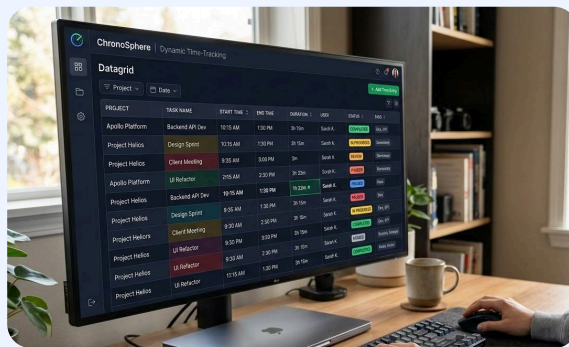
ChronoSphere | Dynamic Time-Tracking

Datagrid

Project | Date

+ Add Time Entry

| PROJECT | TASK NAME | START TIME | END TIME | DURATION | USER | STATUS | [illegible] |
|---|---|---|---|---|---|---|---|
| Apollo Platform | Backend API Dev | 10:15 AM | 1:30 PM | 3h 15m | Sarah K. | COMPLETED | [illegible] |
| Project Helios | Design Sprint | 10:15 AM | 1:30 PM | 3h 15m | Sarah K. | IN PROGRESS | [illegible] |
| Project Helios | Client Meeting | 9:35 AM | 3:00 PM | 5m | Sarah K. | REVIEW | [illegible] |
| Apollo Platform | UI Refactor | 2:15 AM | 2:30 PM | 3h 33m | Sarah K. | PAUSED | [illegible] |
| Project Helios | Backend API Dev | 10:15 AM | 1:30 PM | 1h 22m | Sarah K. | PAUSED | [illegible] |
| Project Helios | Design Sprint | 9:35 AM | 1:30 PM | 3h 15m | Sarah K. | PAUSED | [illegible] |
| Project Helios | Client Meeting | 9:30 AM | 2:30 PM | 3h 15m | Sarah K. | IN PROGRESS | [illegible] |
| Project Helios | UI Refactor | 9:30 PM | 3:33 PM | 3h 15m | Sarah K. | COMPLETED | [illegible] |
| Project Helios | UI Refactor | 9:30 AM | 2:30 PM | 3h 15m | Sarah K. | PAUSED | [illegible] |
| Project Helios | UI Refactor | 12:15 AM | 1:30 PM | 3h 15m | Sarah K. | COMPLETED | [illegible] |